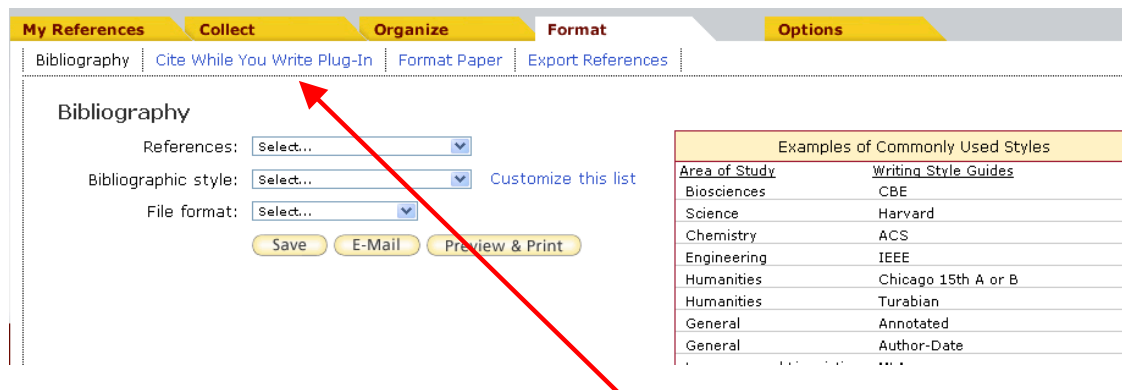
My References | Collect | Organize | Format | Options

Bibliography | Cite While You Write Plug-In | Format Paper | Export References

Bibliography

References: Select...

Bibliographic style: Select... Customize this list

File format: Select...

Save | E-Mail | Preview & Print

| Examples of Commonly Used Styles | |
|---|---|
| Area of Study | Writing Style Guides |
| Biosciences | CBE |
| Science | Harvard |
| Chemistry | ACS |
| Engineering | IEEE |
| Humanities | Chicago 15th A or B |
| Humanities | Turabian |
| General | Annotated |
| General | Author-Date |
| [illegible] | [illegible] |